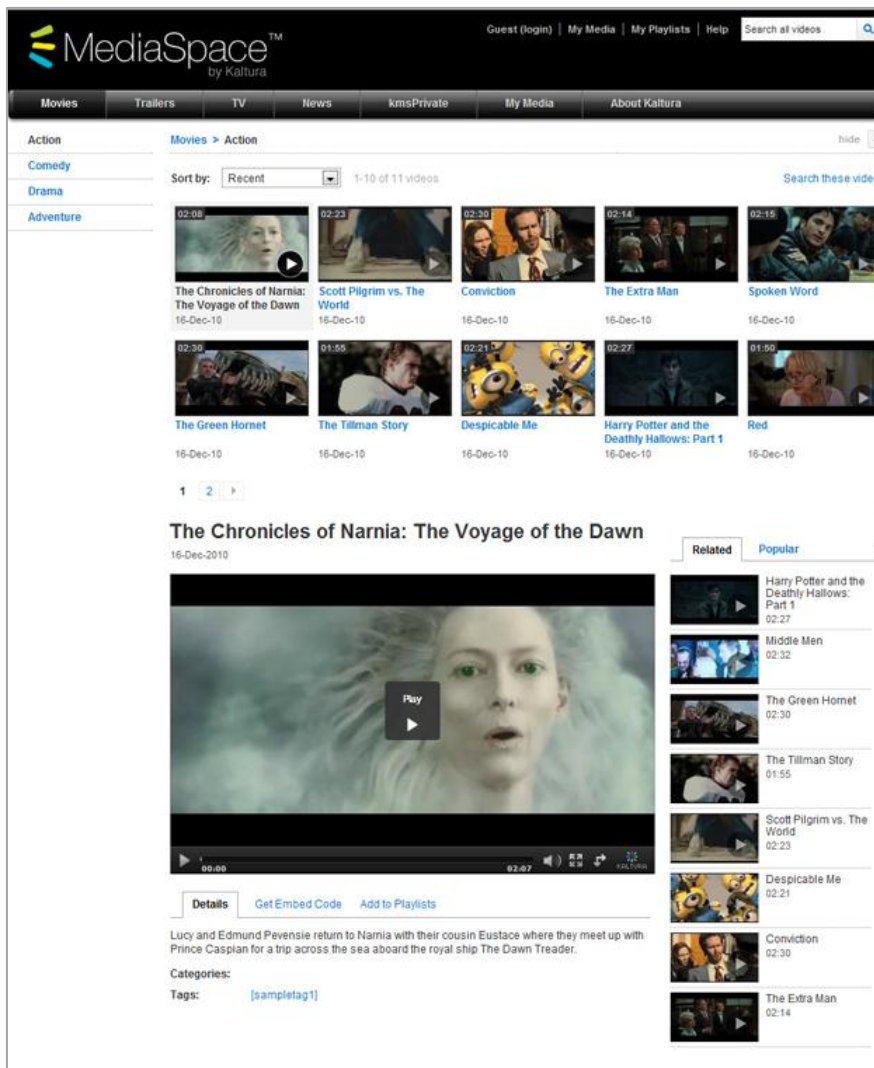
MediaSpace™ by Kaltura

Guest (login) | My Media | My Playlists | Help | Search all videos

Movies | Trailers | TV | News | kmsPrivate | My Media | About Kaltura

Action
Comedy
Drama
Adventure

Movies > Action

hide

Sort by: Recent 1-10 of 11 videos

Search these vide

02:08
The Chronicles of Narnia: The Voyage of the Dawn
16-Dec-10

02:23
Scott Pilgrim vs. The World
16-Dec-10

02:30
Conviction
16-Dec-10

02:14
The Extra Man
16-Dec-10

02:15
Spoken Word
16-Dec-10

02:30
The Green Hornet
16-Dec-10

01:55
The Tillman Story
16-Dec-10

02:21
Despicable Me
16-Dec-10

02:27
Harry Potter and the Deathly Hallows: Part 1
16-Dec-10

01:50
Red
16-Dec-10

1 2

The Chronicles of Narnia: The Voyage of the Dawn
16-Dec-2010

Play

00:00 02:07

KALTURA

Details | Get Embed Code | Add to Playlists

Lucy and Edmund Pevensie return to Narnia with their cousin Eustace where they meet up with Prince Caspian for a trip across the sea aboard the royal ship The Dawn Treader.

Categories:
Tags: [sampletag1]

Related | Popular

Harry Potter and the Deathly Hallows: Part 1
02:27

Middle Men
02:32

The Green Hornet
02:30

The Tillman Story
01:55

Scott Pilgrim vs. The World
02:23

Despicable Me
02:21

Conviction
02:30

The Extra Man
02:14